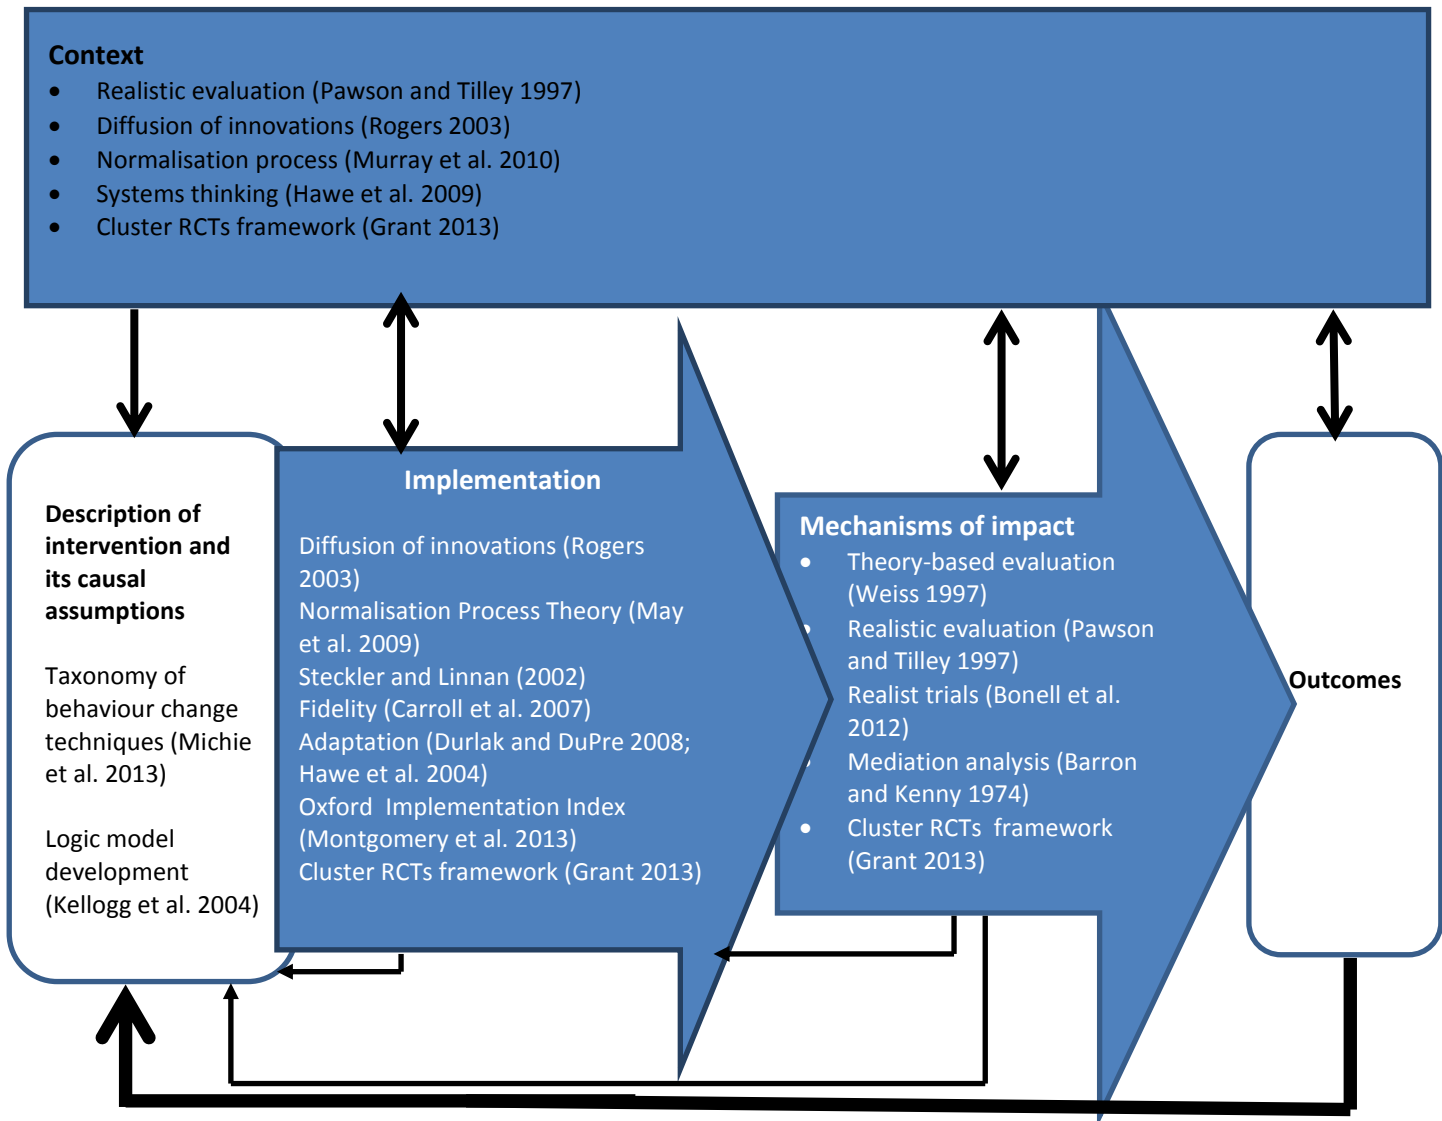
Context
- Realistic evaluation (Pawson and Tilley 1997)
- Diffusion of innovations (Rogers 2003)
- Normalisation process (Murray et al. 2010)
- Systems thinking (Hawe et al. 2009)
- Cluster RCTs framework (Grant 2013)

Description of intervention and its causal assumptions

Taxonomy of behaviour change techniques (Michie et al. 2013)

Logic model development (Kellogg et al. 2004)

Implementation

Diffusion of innovations (Rogers 2003)
Normalisation Process Theory (May et al. 2009)
Steckler and Linnan (2002)
Fidelity (Carroll et al. 2007)
Adaptation (Durlak and DuPre 2008; Hawe et al. 2004)
Oxford Implementation Index (Montgomery et al. 2013)
Cluster RCTs framework (Grant 2013)

Mechanisms of impact
- Theory-based evaluation (Weiss 1997)
- Realistic evaluation (Pawson and Tilley 1997)
- Realist trials (Bonell et al. 2012)
- Mediation analysis (Barron and Kenny 1974)
- Cluster RCTs framework (Grant 2013)

Outcomes